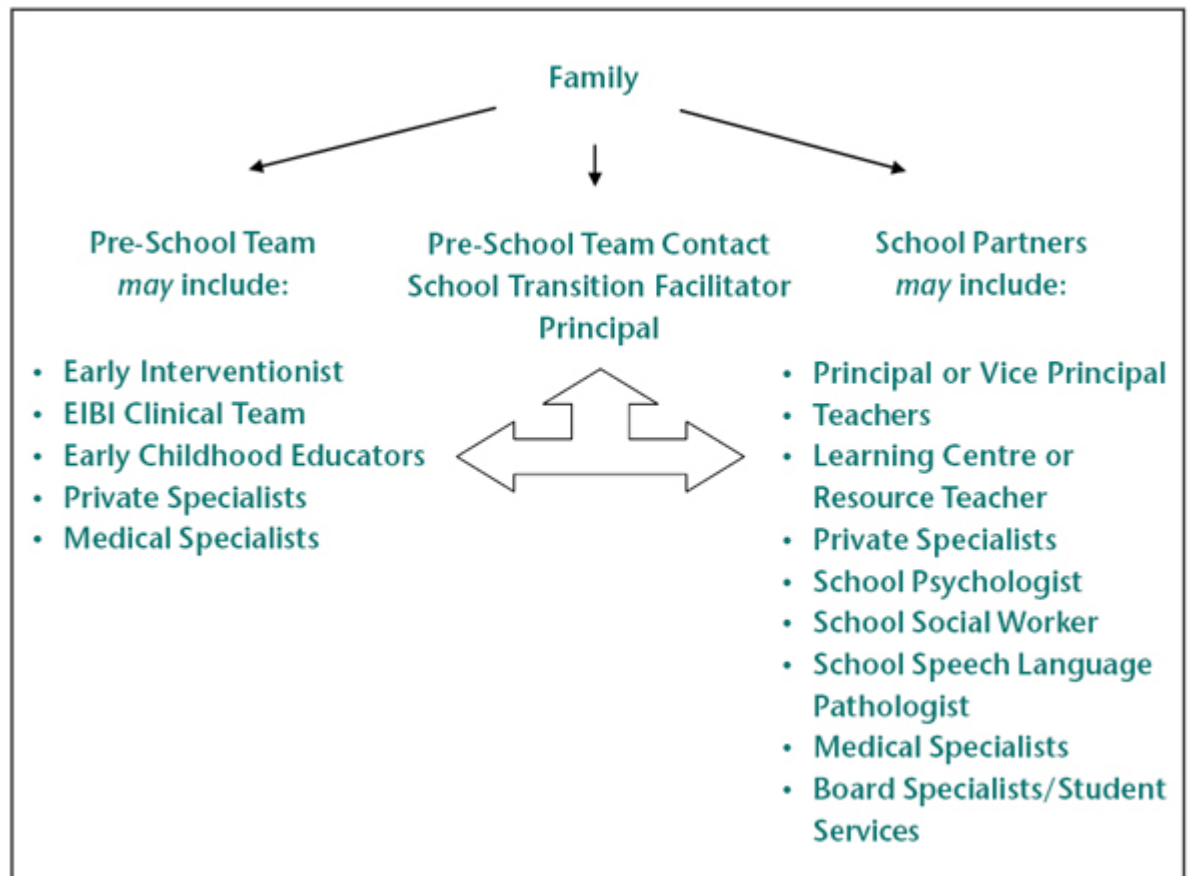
Family

Pre-School Team
*may* include:

- Early Interventionist
- EIBI Clinical Team
- Early Childhood Educators
- Private Specialists
- Medical Specialists

Pre-School Team Contact
School Transition Facilitator
Principal

School Partners
*may* include:

- Principal or Vice Principal
- Teachers
- Learning Centre or Resource Teacher
- Private Specialists
- School Psychologist
- School Social Worker
- School Speech Language Pathologist
- Medical Specialists
- Board Specialists/Student Services